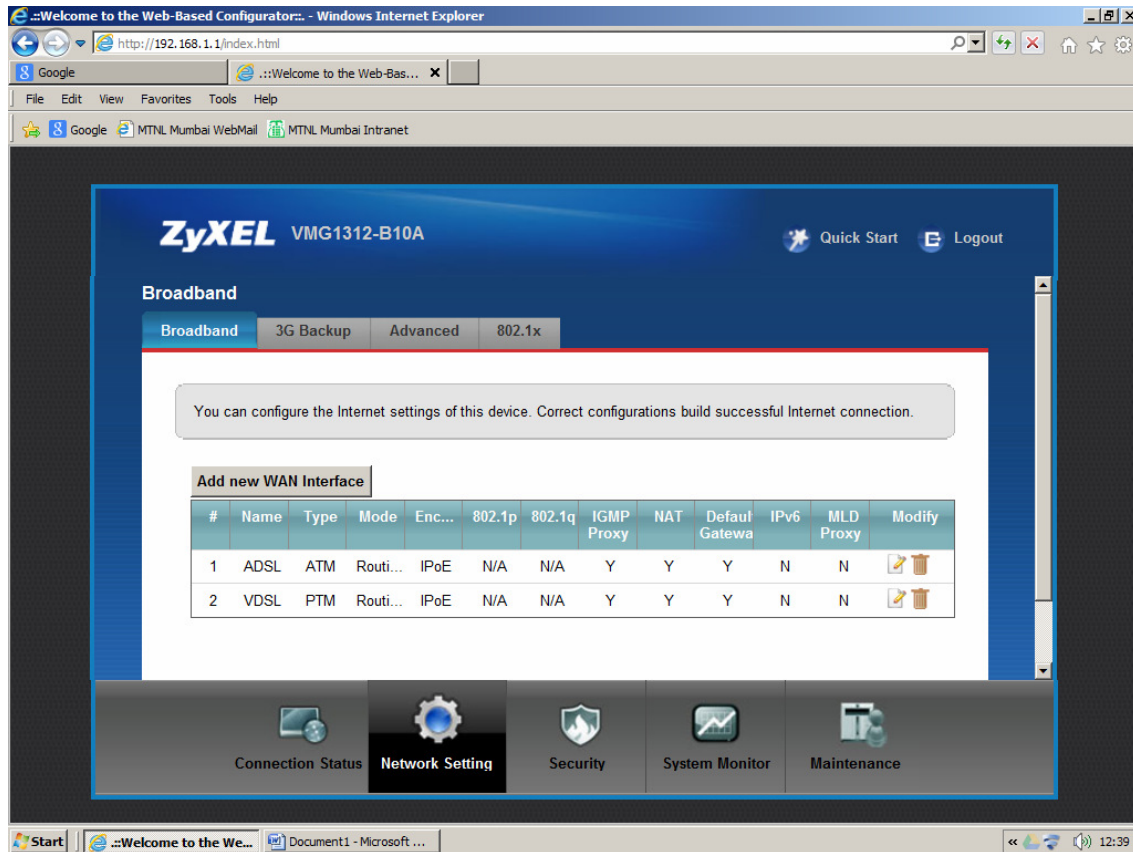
.::Welcome to the Web-Based Configurator::. - Windows Internet Explorer

http://192.168.1.1/index.html

Google

.::Welcome to the Web-Bas...

File Edit View Favorites Tools Help

Google MTNL Mumbai WebMail MTNL Mumbai Intranet

ZyXEL VMG1312-B10A

Quick Start Logout

Broadband

Broadband 3G Backup Advanced 802.1x

You can configure the Internet settings of this device. Correct configurations build successful Internet connection.

Add new WAN Interface

| # | Name | Type | Mode | Enc... | 802.1p | 802.1q | IGMP Proxy | NAT | Defaul Gatewa | IPv6 | MLD Proxy | Modify |
|---|---|---|---|---|---|---|---|---|---|---|---|---|
| 1 | ADSL | ATM | Routi... | IPoE | N/A | N/A | Y | Y | Y | N | N | |
| 2 | VDSL | PTM | Routi... | IPoE | N/A | N/A | Y | Y | Y | N | N | |

Connection Status Network Setting Security System Monitor Maintenance

Start .::Welcome to the We... Document1 - Microsoft ...

12:39